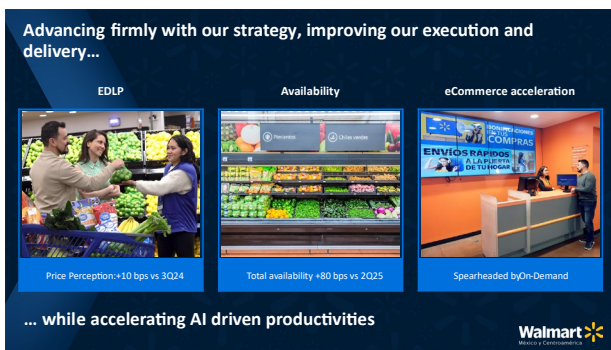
Advancing firmly with our strategy, improving our execution and delivery…

EDLP

Availability

eCommerce acceleration

Pimientos

Chiles verdes

SOLUCIONES DE COMPRAS

ENVÍOS RÁPIDOS A LA PUERTA DE TU HOGAR

Price Perception:+10 bps vs 3Q24

Total availability +80 bps vs 2Q25

Spearheaded byOn-Demand

… while accelerating AI driven productivities

Walmart
México y Centroamérica